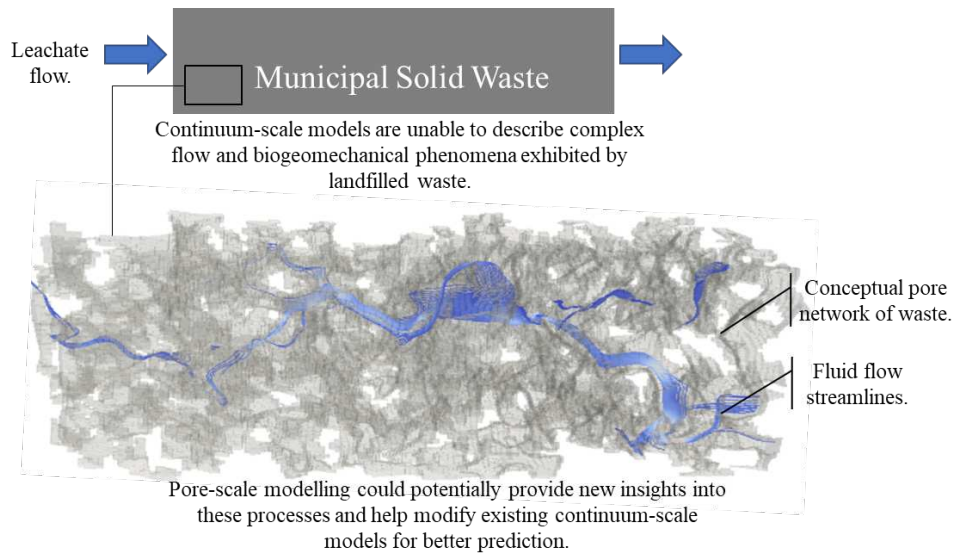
Leachate flow.

Municipal Solid Waste

Continuum-scale models are unable to describe complex flow and biogeomechanical phenomena exhibited by landfilled waste.

Conceptual pore network of waste.

Fluid flow streamlines.

Pore-scale modelling could potentially provide new insights into these processes and help modify existing continuum-scale models for better prediction.